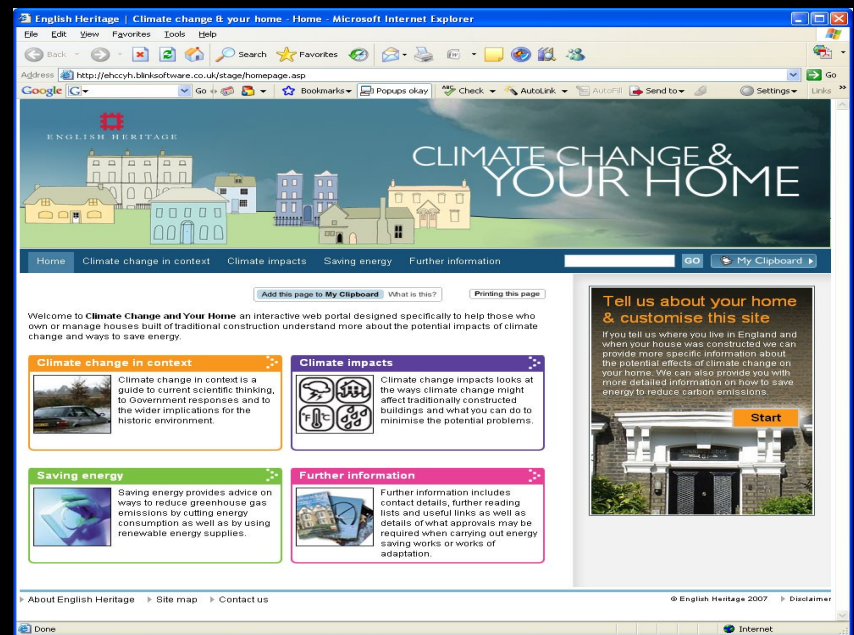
English Heritage | Climate change & your home - Home - Microsoft Internet Explorer

File Edit View Favorites Tools Help

Back Search Favorites

Address http://ehccyh.blinksoftware.co.uk/stage/homepage.asp Go

Google G Go Bookmarks Popups okay Check AutoLink AutoFill Send to Settings Links

ENGLISH HERITAGE

CLIMATE CHANGE & YOUR HOME

Home Climate change in context Climate impacts Saving energy Further information GO My Clipboard

Add this page to My Clipboard What is this? Printing this page

Welcome to **Climate Change and Your Home** an interactive web portal designed specifically to help those who own or manage houses built of traditional construction understand more about the potential impacts of climate change and ways to save energy.

Climate change in context

Climate change in context is a guide to current scientific thinking, to Government responses and to the wider implications for the historic environment.

Climate impacts

Climate change impacts looks at the ways climate change might affect traditionally constructed buildings and what you can do to minimise the potential problems.

Saving energy

Saving energy provides advice on ways to reduce greenhouse gas emissions by cutting energy consumption as well as by using renewable energy supplies.

Further information

Further information includes contact details, further reading lists and useful links as well as details of what approvals may be required when carrying out energy saving works or works of adaptation.

Tell us about your home & customise this site

If you tell us where you live in England and when your house was constructed we can provide more specific information about the potential effects of climate change on your home. We can also provide you with more detailed information on how to save energy to reduce carbon emissions.

Start

About English Heritage Site map Contact us © English Heritage 2007 Disclaimer

Done Internet